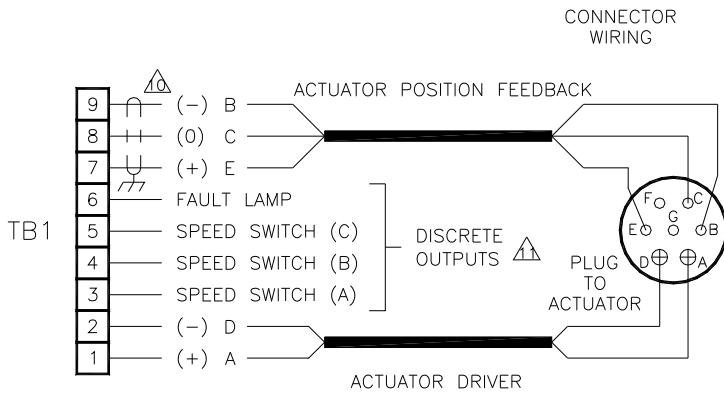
CONNECTOR WIRING

10

ACTUATOR POSITION FEEDBACK

9 (−) B
8 (0) C
7 (+) E
6 FAULT LAMP
5 SPEED SWITCH (C)
4 SPEED SWITCH (B)
3 SPEED SWITCH (A)
2 (−) D
1 (+) A

TB1

DISCRETE OUTPUTS 11

F G C
E B
D A

PLUG TO ACTUATOR

ACTUATOR DRIVER